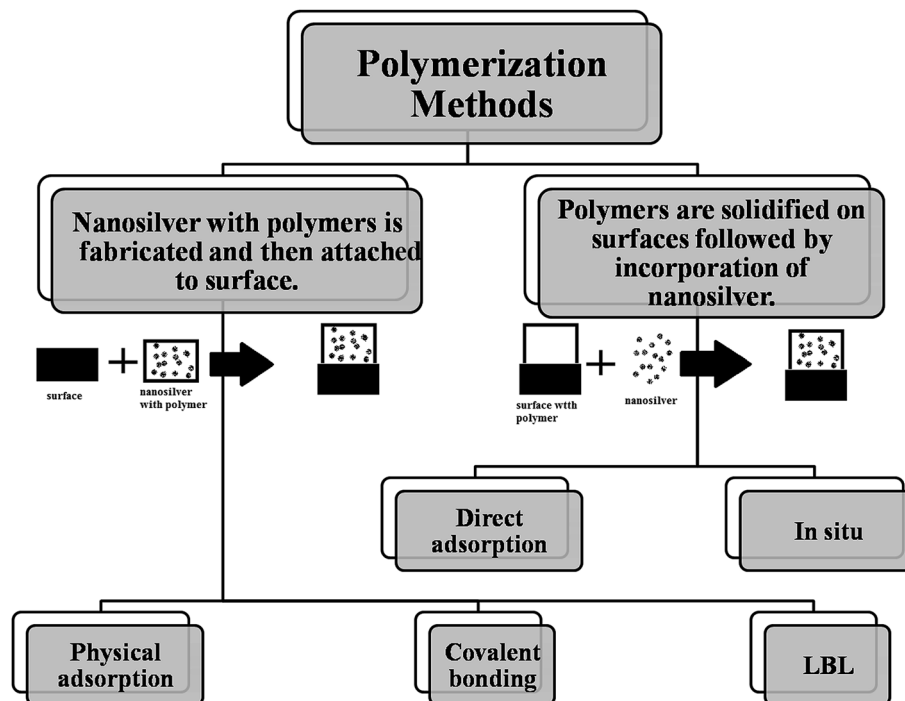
Polymerization Methods

Nanosilver with polymers is fabricated and then attached to surface.

surface

nanosilver with polymer

Polymers are solidified on surfaces followed by incorporation of nanosilver.

surface wtth polymer

nanosilver

Direct adsorption

In situ

Physical adsorption

Covalent bonding

LBL